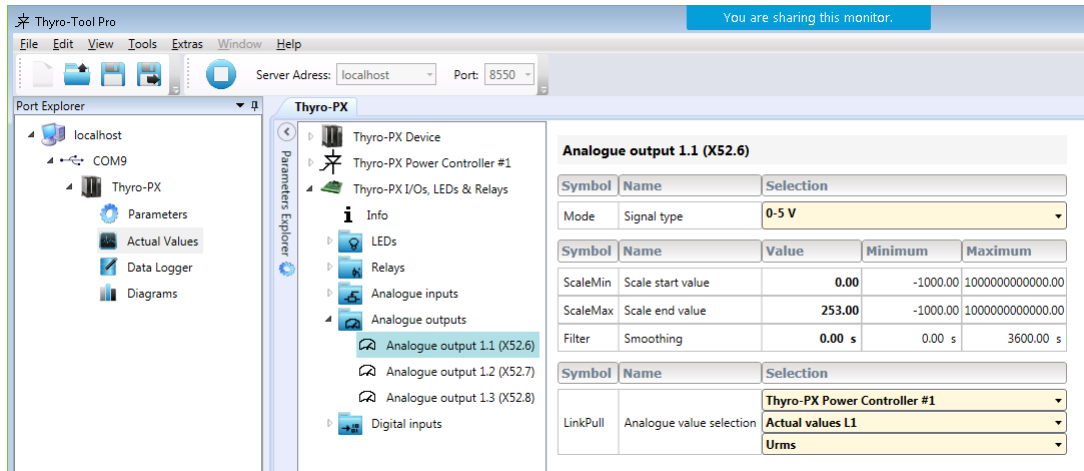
Thyro-Tool Pro

You are sharing this monitor.

File Edit View Tools Extras Window Help

Server Adress: localhost Port: 8550

Port Explorer

localhost
COM9
Thyro-PX
Parameters
Actual Values
Data Logger
Diagrams

Thyro-PX

Parameters Explorer

Thyro-PX Device
Thyro-PX Power Controller #1
Thyro-PX I/Os, LEDs & Relays
Info
LEDs
Relays
Analogue inputs
Analogue outputs
Analogue output 1.1 (X52.6)
Analogue output 1.2 (X52.7)
Analogue output 1.3 (X52.8)
Digital inputs

Analogue output 1.1 (X52.6)

| Symbol | Name | Selection |
|---|---|---|
| Mode | Signal type | 0-5 V |

| Symbol | Name | Value | Minimum | Maximum |
|---|---|---|---|---|
| ScaleMin | Scale start value | 0.00 | -1000.00 | 1000000000000.00 |
| ScaleMax | Scale end value | 253.00 | -1000.00 | 1000000000000.00 |
| Filter | Smoothing | 0.00 s | 0.00 s | 3600.00 s |

| Symbol | Name | Selection |
|---|---|---|
| LinkPull | Analogue value selection | Thyro-PX Power Controller #1 |
| | | Actual values L1 |
| | | Urms |